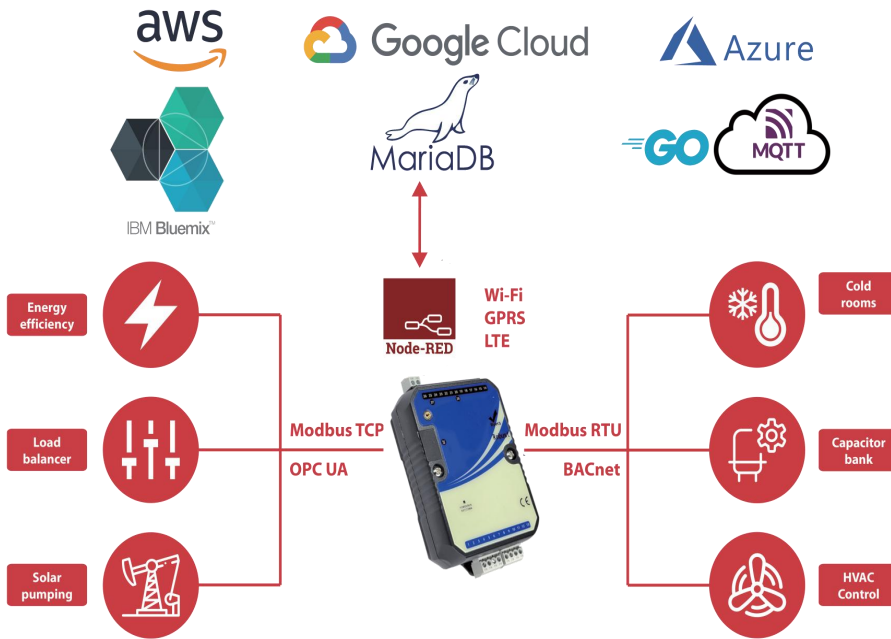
aws

Google Cloud

Azure

IBM Bluemix™

MariaDB

GO

MQTT

Node-RED

Wi-Fi
GPRS
LTE

Energy efficiency

Load balancer

Solar pumping

Modbus TCP
OPC UA

Modbus RTU
BACnet

Cold rooms

Capacitor bank

HVAC Control